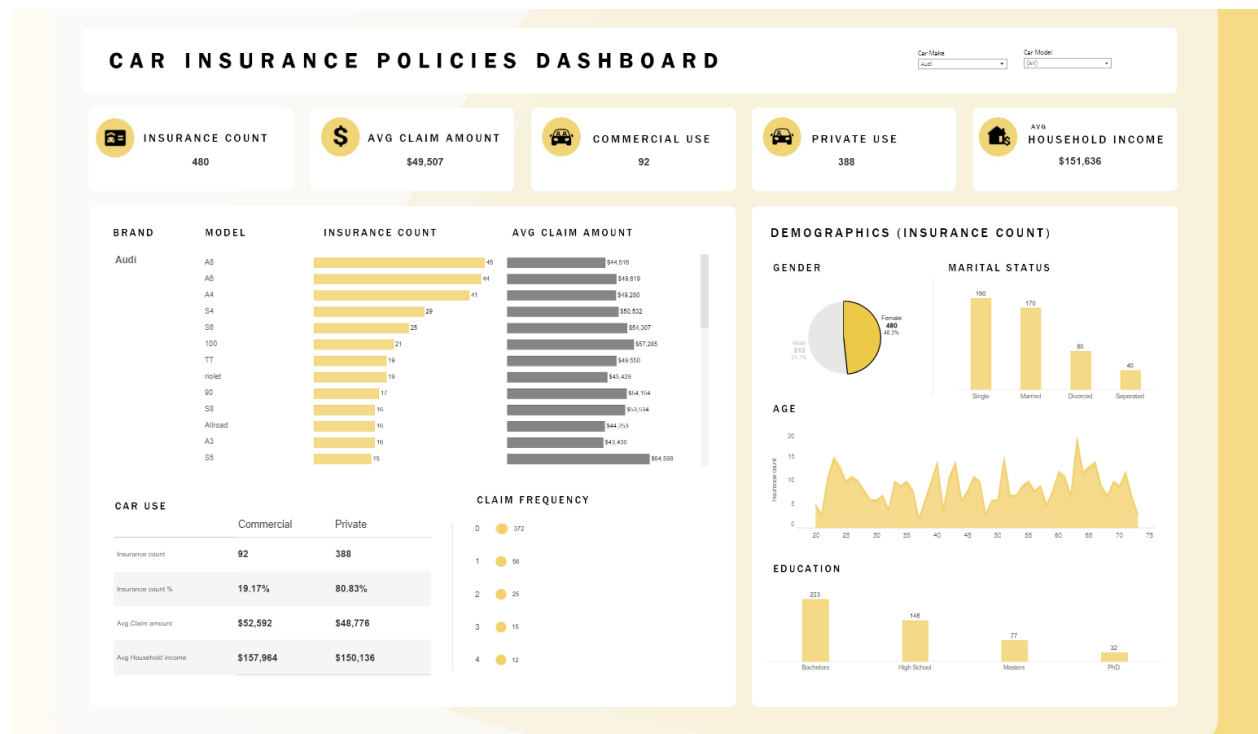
CAR INSURANCE POLICIES DASHBOARD

Car Make
Audi

Car Model
(All)

INSURANCE COUNT
480

AVG CLAIM AMOUNT
$49,507

COMMERCIAL USE
92

PRIVATE USE
388

AVG
HOUSEHOLD INCOME
$151,636

BRAND
Audi

MODEL

INSURANCE COUNT

AVG CLAIM AMOUNT

| Model | Insurance count | Avg claim amount |
|---|---|---|
| A8 | 45 | $44,516 |
| A6 | 44 | $49,619 |
| A4 | 41 | $49,280 |
| S4 | 29 | $50,532 |
| S6 | 25 | $54,307 |
| 100 | 21 | $57,285 |
| TT | 19 | $49,550 |
| riolet | 19 | $45,429 |
| 90 | 17 | $54,154 |
| S8 | 16 | $53,534 |
| Allroad | 16 | $44,253 |
| A3 | 16 | $43,430 |
| S5 | 15 | $64,598 |

CAR USE

| | Commercial | Private |
|---|---|---|
| Insurance count | 92 | 388 |
| Insurance count % | 19.17% | 80.83% |
| Avg Claim amount | $52,592 | $48,776 |
| Avg Household income | $157,964 | $150,136 |

CLAIM FREQUENCY

0 372
1 56
2 25
3 15
4 12

DEMOGRAPHICS (INSURANCE COUNT)

GENDER

Female
480
48.3%

Male
513
51.7%

MARITAL STATUS

190 Single
170 Married
80 Divorced
40 Seperated

AGE

Insurance count

0
5
10
15
20

20 25 30 35 40 45 50 55 60 65 70 75

EDUCATION

223 Bachelors
148 High School
77 Masters
32 PhD